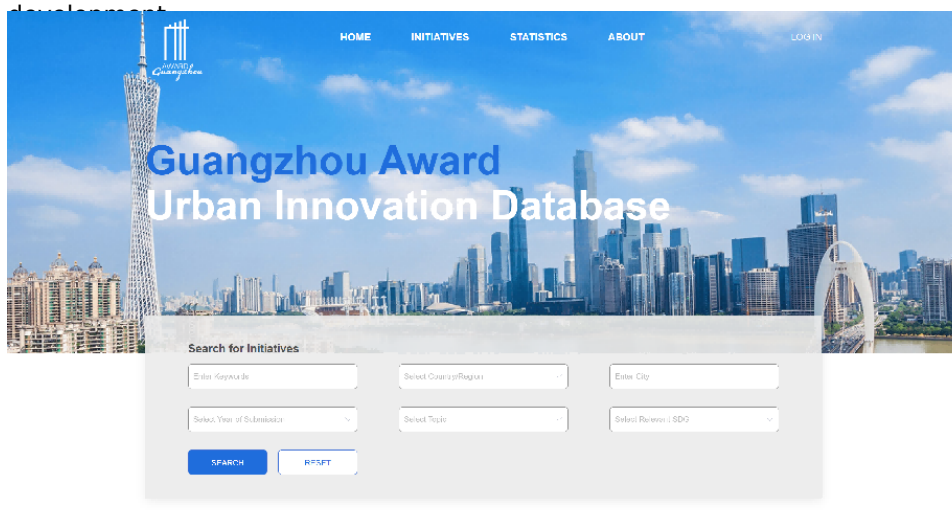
development

AWARD Guangzhou

HOME INITIATIVES STATISTICS ABOUT LOG IN

Guangzhou Award
Urban Innovation Database

Search for Initiatives

Enter Keywords
Select Country/Region
Enter City
Select Year of Submission
Select Topic
Select Relevant SDG

SEARCH RESET